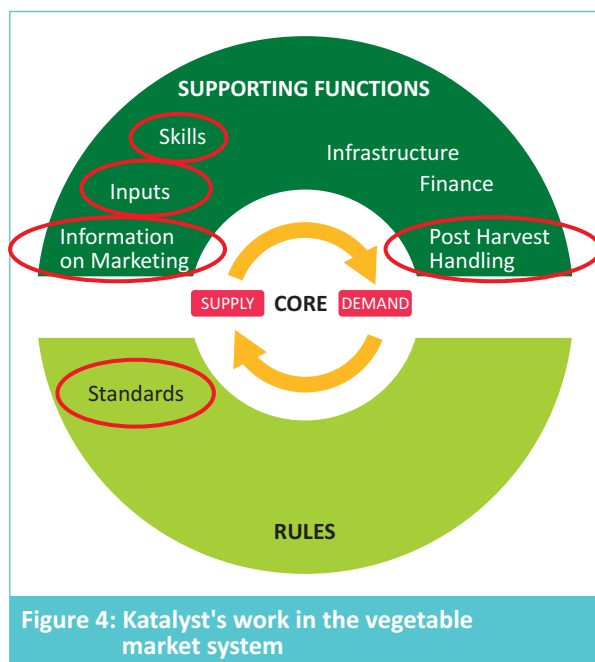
SUPPORTING FUNCTIONS

Skills

Inputs

Infrastructure

Finance

Information on Marketing

Post Harvest Handling

SUPPLY

CORE

DEMAND

Standards

RULES

Figure 4: Katalyst's work in the vegetable market system